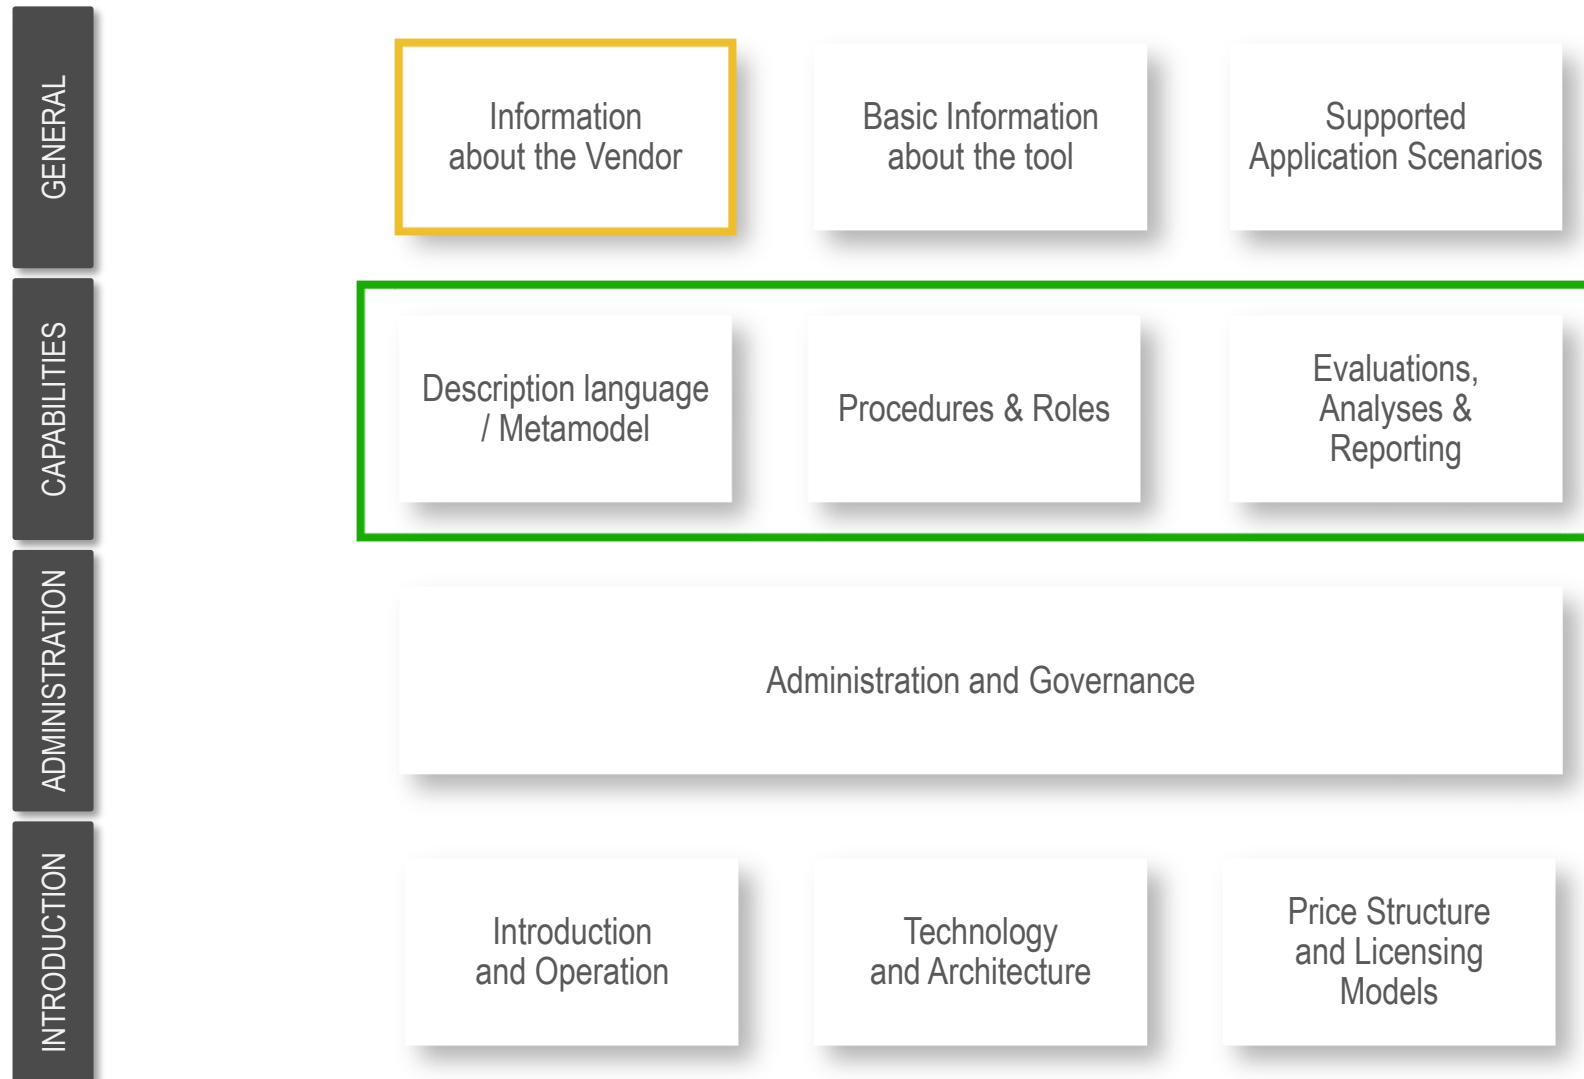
GENERAL

Information about the Vendor

Basic Information about the tool

Supported Application Scenarios

CAPABILITIES

Description language / Metamodel

Procedures & Roles

Evaluations, Analyses & Reporting

ADMINISTRATION

Administration and Governance

INTRODUCTION

Introduction and Operation

Technology and Architecture

Price Structure and Licensing Models